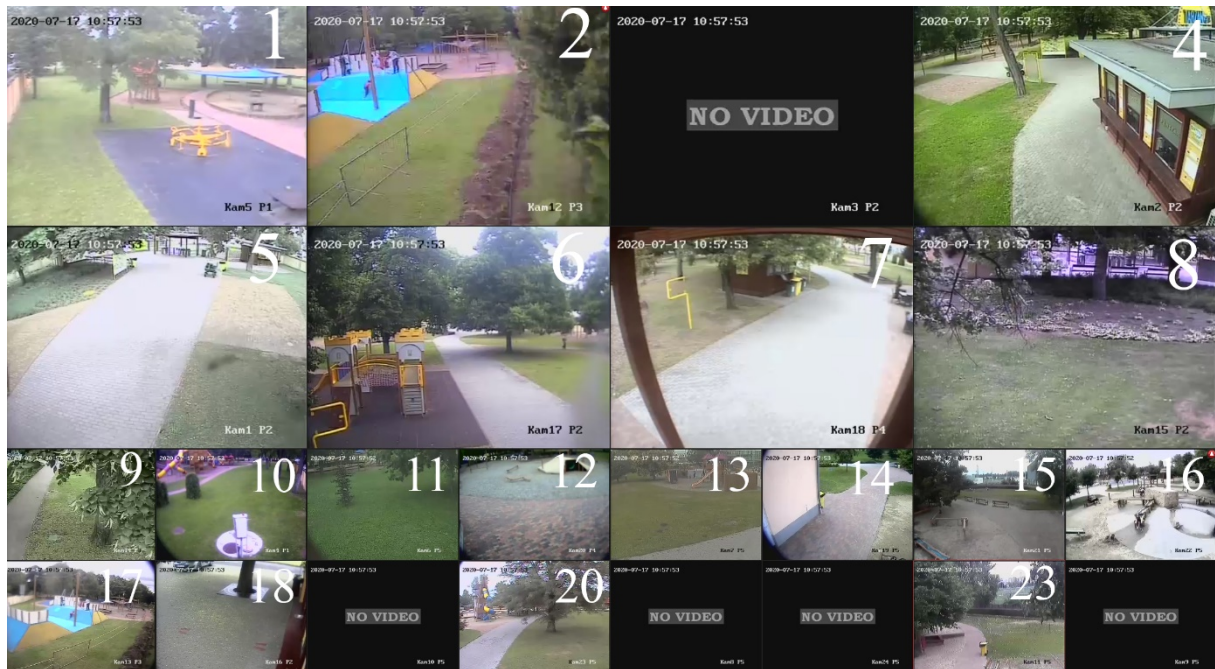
2020-07-17 10:57:53 1 Kam5 P1

2020-07-17 10:57:53 2 Kam12 P3

2020-07-17 10:57:53 NO VIDEO Kam3 P2

2020-07-17 10:57:53 4 Kam2 P2

2020-07-17 10:57:53 5 Kam1 P2

2020-07-17 10:57:53 6 Kam17 P2

2020-07-17 10:57:53 7 Kam18 P4

2020-07-17 10:57:53 8 Kam15 P2

9

10 Kam1 P1

2020-07-17 10:57:52 11 Kam6 P5

12 Kam20 P4

13 Kam7 P5

14 Kam19 P5

15 Kam21 P5

16 Kam22 P5

17 Kam13 P3

18 Kam16 P2

2020-07-17 10:57:53 NO VIDEO Kam10 P5

20 Kam23 P5

2020-07-17 10:57:53 NO VIDEO Kam8 P5

2020-07-17 10:57:53 NO VIDEO Kam24 P5

23 Kam11 P5

2020-07-17 10:57:53 NO VIDEO Kam9 P5